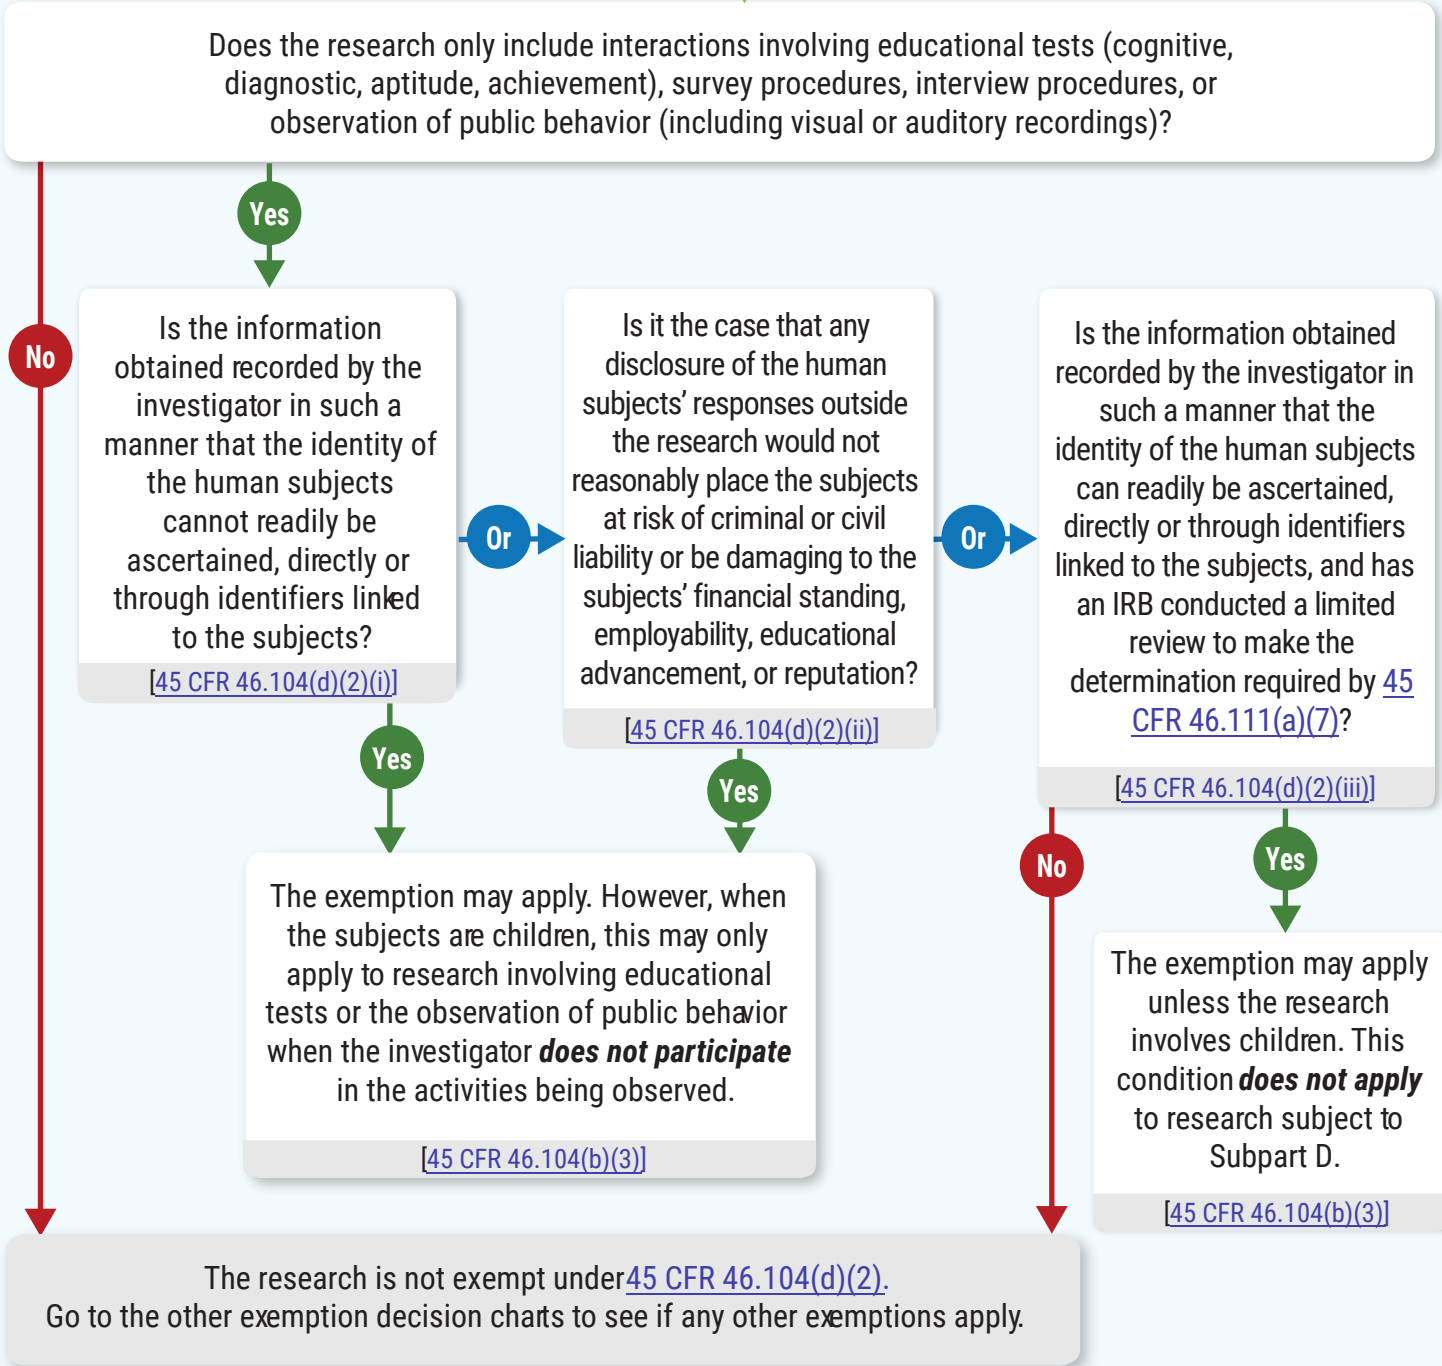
Does the research only include interactions involving educational tests (cognitive, diagnostic, aptitude, achievement), survey procedures, interview procedures, or observation of public behavior (including visual or auditory recordings)?

Yes

No

Is the information obtained recorded by the investigator in such a manner that the identity of the human subjects cannot readily be ascertained, directly or through identifiers linked to the subjects?

[45 CFR 46.104(d)(2)(i)]

Or

Is it the case that any disclosure of the human subjects' responses outside the research would not reasonably place the subjects at risk of criminal or civil liability or be damaging to the subjects' financial standing, employability, educational advancement, or reputation?

[45 CFR 46.104(d)(2)(ii)]

Or

Is the information obtained recorded by the investigator in such a manner that the identity of the human subjects can readily be ascertained, directly or through identifiers linked to the subjects, and has an IRB conducted a limited review to make the determination required by 45 CFR 46.111(a)(7)?

[45 CFR 46.104(d)(2)(iii)]

Yes

Yes

No

Yes

The exemption may apply. However, when the subjects are children, this may only apply to research involving educational tests or the observation of public behavior when the investigator ***does not participate*** in the activities being observed.

[45 CFR 46.104(b)(3)]

The exemption may apply unless the research involves children. This condition ***does not apply*** to research subject to Subpart D.

[45 CFR 46.104(b)(3)]

The research is not exempt under 45 CFR 46.104(d)(2).
Go to the other exemption decision charts to see if any other exemptions apply.